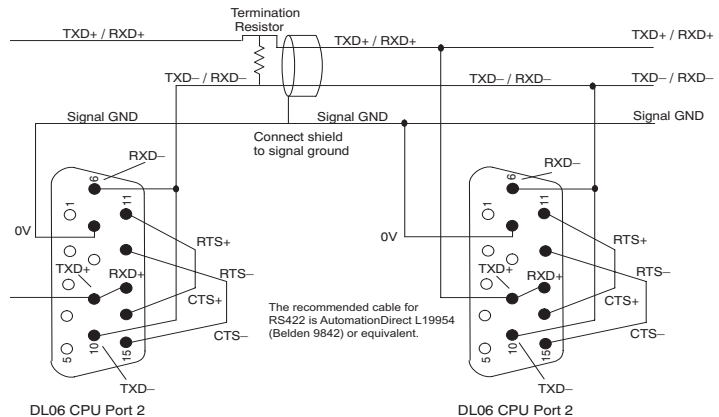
Termination Resistor

TXD+ / RXD+

TXD+ / RXD+

TXD+ / RXD+

TXD– / RXD–

TXD– / RXD–

TXD– / RXD–

Signal GND

Signal GND

Signal GND

Connect shield to signal ground

RXD–

6

1

11

0V

RTS+

TXD+

RXD+

RTS–

CTS+

10

15

5

CTS–

TXD–

DL06 CPU Port 2

The recommended cable for RS422 is AutomationDirect L19954 (Belden 9842) or equivalent.

RXD–

6

1

11

0V

RTS+

TXD+

RXD+

RTS–

CTS+

10

15

5

CTS–

TXD–

DL06 CPU Port 2